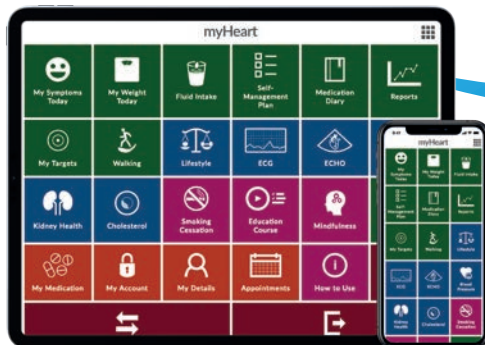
myHeart

My Symptoms Today
My Weight Today
Fluid Intake
Self-Management Plan
Medication Diary
Reports

My Targets
Walking
Lifestyle
ECG
ECHO

Kidney Health
Cholesterol
Smoking Cessation
Education Course
Mindfulness

My Medication
My Account
My Details
Appointments
How to Use

myHeart

My Symptoms Today
My Weight Today
Fluid Intake
Self-Management Plan
Medication Diary
Reports
My Targets
Walking
Lifestyle
ECG
ECHO
Blood Pressure
Kidney Health
Cholesterol
Smoking Cessation